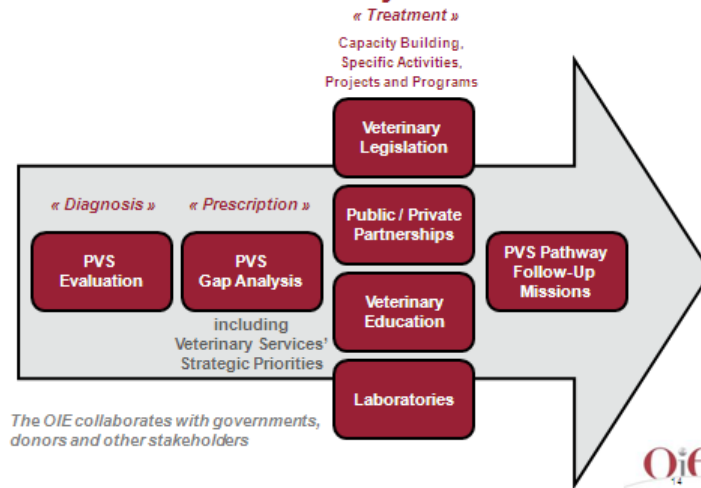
« Treatment »

Capacity Building, Specific Activities, Projects and Programs

Veterinary Legislation

« Diagnosis »

« Prescription »

PVS Evaluation

PVS Gap Analysis

Public / Private Partnerships

PVS Pathway Follow-Up Missions

Veterinary Education

including Veterinary Services' Strategic Priorities

Laboratories

The OIE collaborates with governments, donors and other stakeholders

OIE

14